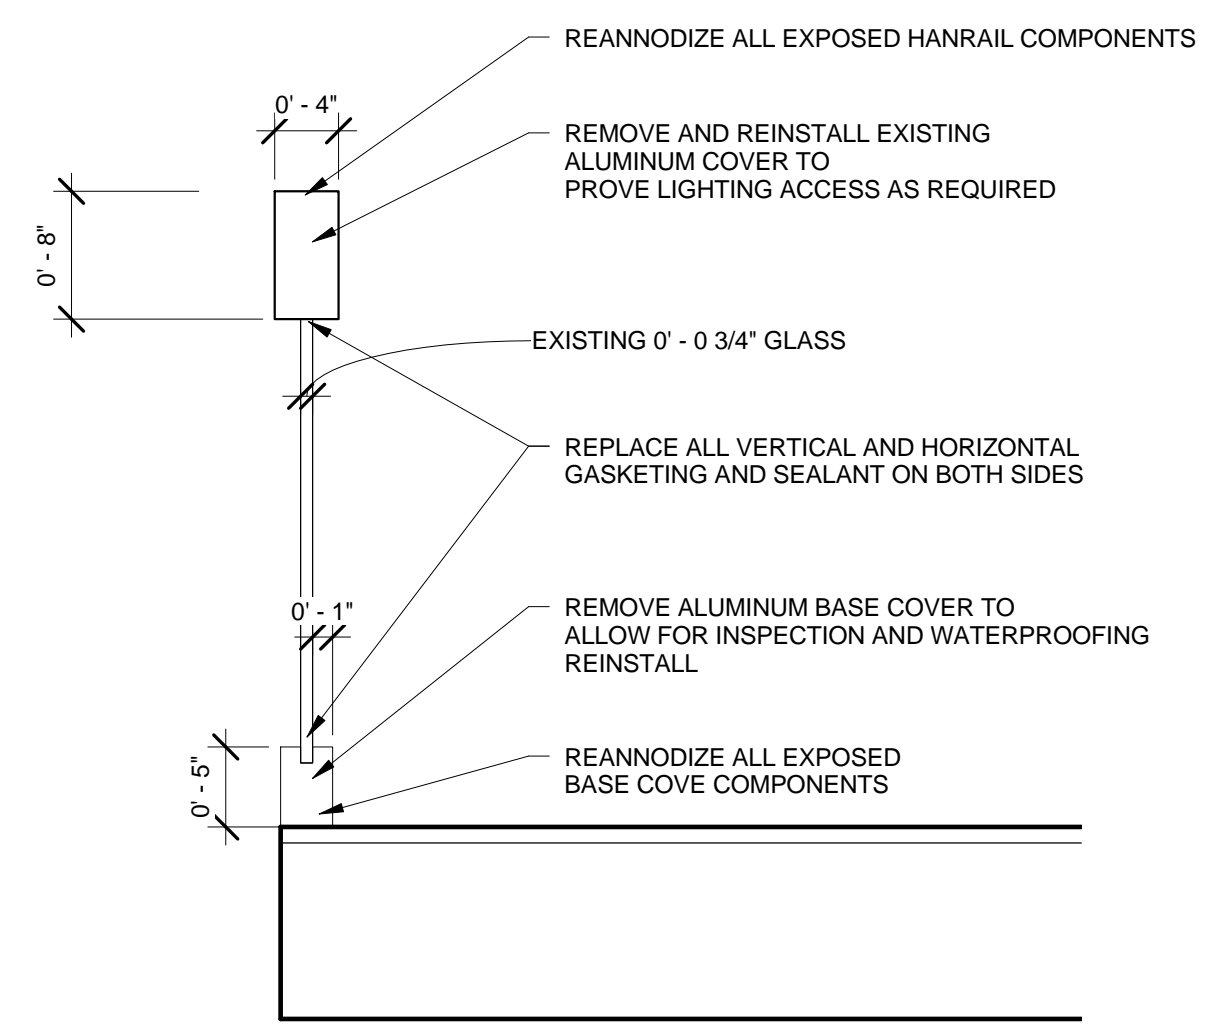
REANNODIZE ALL EXPOSED HANRAIL COMPONENTS

0' - 4"

REMOVE AND REINSTALL EXISTING ALUMINUM COVER TO PROVE LIGHTING ACCESS AS REQUIRED

0' - 8"

EXISTING 0' - 0 3/4" GLASS

REPLACE ALL VERTICAL AND HORIZONTAL GASKETING AND SEALANT ON BOTH SIDES

0' - 1"

REMOVE ALUMINUM BASE COVER TO ALLOW FOR INSPECTION AND WATERPROOFING REINSTALL

0' - 5"

REANNODIZE ALL EXPOSED BASE COVE COMPONENTS